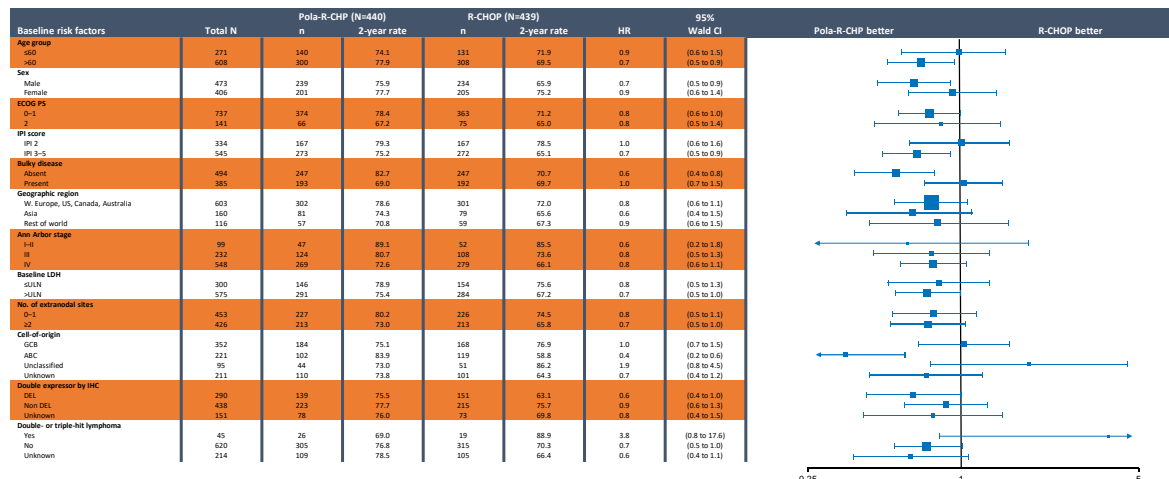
| Baseline risk factors | Total N | Pola-R-CHP (N=440) n | 2-year rate | R-CHOP (N=439) n | 2-year rate | HR | 95% Wald CI |
|---|---|---|---|---|---|---|---|
| **Age group** | | | | | | | |
| ≤60 | 271 | 140 | 74.1 | 131 | 71.9 | 0.9 | (0.6 to 1.5) |
| >60 | 608 | 300 | 77.9 | 308 | 69.5 | 0.7 | (0.5 to 0.9) |
| **Sex** | | | | | | | |
| Male | 473 | 239 | 75.9 | 234 | 65.9 | 0.7 | (0.5 to 0.9) |
| Female | 406 | 201 | 77.7 | 205 | 75.2 | 0.9 | (0.6 to 1.4) |
| **ECOG PS** | | | | | | | |
| 0–1 | 737 | 374 | 78.4 | 363 | 71.2 | 0.8 | (0.6 to 1.0) |
| 2 | 141 | 66 | 67.2 | 75 | 65.0 | 0.8 | (0.5 to 1.4) |
| **IPI score** | | | | | | | |
| IPI 2 | 334 | 167 | 79.3 | 167 | 78.5 | 1.0 | (0.6 to 1.6) |
| IPI 3–5 | 545 | 273 | 75.2 | 272 | 65.1 | 0.7 | (0.5 to 0.9) |
| **Bulky disease** | | | | | | | |
| Absent | 494 | 247 | 82.7 | 247 | 70.7 | 0.6 | (0.4 to 0.8) |
| Present | 385 | 193 | 69.0 | 192 | 69.7 | 1.0 | (0.7 to 1.5) |
| **Geographic region** | | | | | | | |
| W. Europe, US, Canada, Australia | 603 | 302 | 78.6 | 301 | 72.0 | 0.8 | (0.6 to 1.1) |
| Asia | 160 | 81 | 74.3 | 79 | 65.6 | 0.6 | (0.4 to 1.5) |
| Rest of world | 116 | 57 | 70.8 | 59 | 67.3 | 0.9 | (0.5 to 1.6) |
| **Ann Arbor stage** | | | | | | | |
| I–II | 99 | 47 | 89.1 | 52 | 85.5 | 0.6 | (0.2 to 1.8) |
| III | 232 | 124 | 80.7 | 108 | 73.6 | 0.8 | (0.5 to 1.3) |
| IV | 548 | 269 | 72.6 | 279 | 66.1 | 0.8 | (0.6 to 1.1) |
| **Baseline LDH** | | | | | | | |
| ≤ULN | 300 | 146 | 78.9 | 154 | 75.6 | 0.8 | (0.5 to 1.3) |
| >ULN | 575 | 291 | 75.4 | 284 | 67.2 | 0.7 | (0.5 to 1.0) |
| **No. of extranodal sites** | | | | | | | |
| 0–1 | 453 | 227 | 80.2 | 226 | 74.5 | 0.8 | (0.5 to 1.1) |
| ≥2 | 426 | 213 | 73.0 | 213 | 65.8 | 0.7 | (0.5 to 1.0) |
| **Cell-of-origin** | | | | | | | |
| GCB | 352 | 184 | 75.1 | 168 | 76.9 | 1.0 | (0.7 to 1.5) |
| ABC | 221 | 102 | 83.9 | 119 | 58.8 | 0.4 | (0.2 to 0.6) |
| Unclassified | 95 | 44 | 73.0 | 51 | 86.2 | 1.9 | (0.8 to 4.5) |
| Unknown | 211 | 110 | 73.8 | 101 | 64.3 | 0.7 | (0.4 to 1.2) |
| **Double expressor by IHC** | | | | | | | |
| DEL | 290 | 139 | 75.5 | 151 | 63.1 | 0.6 | (0.4 to 1.0) |
| Non DEL | 438 | 223 | 77.7 | 215 | 75.7 | 0.9 | (0.6 to 1.3) |
| Unknown | 151 | 78 | 76.0 | 73 | 69.8 | 0.8 | (0.4 to 1.5) |
| **Double- or triple-hit lymphoma** | | | | | | | |
| Yes | 45 | 26 | 69.0 | 19 | 88.9 | 3.8 | (0.8 to 17.6) |
| No | 620 | 305 | 76.8 | 315 | 70.3 | 0.7 | (0.5 to 1.0) |
| Unknown | 214 | 109 | 78.5 | 105 | 66.4 | 0.6 | (0.4 to 1.1) |

Pola-R-CHP better R-CHOP better

0.25 1 5